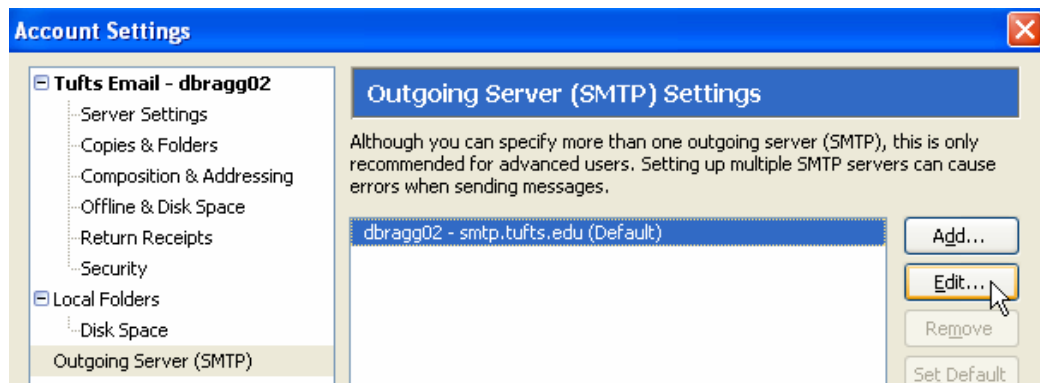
Account Settings

Tufts Email - dbragg02
Server Settings
Copies & Folders
Composition & Addressing
Offline & Disk Space
Return Receipts
Security
Local Folders
Disk Space
Outgoing Server (SMTP)

Outgoing Server (SMTP) Settings

Although you can specify more than one outgoing server (SMTP), this is only recommended for advanced users. Setting up multiple SMTP servers can cause errors when sending messages.

dbragg02 - smtp.tufts.edu (Default)

Add...
Edit...
Remove
Set Default